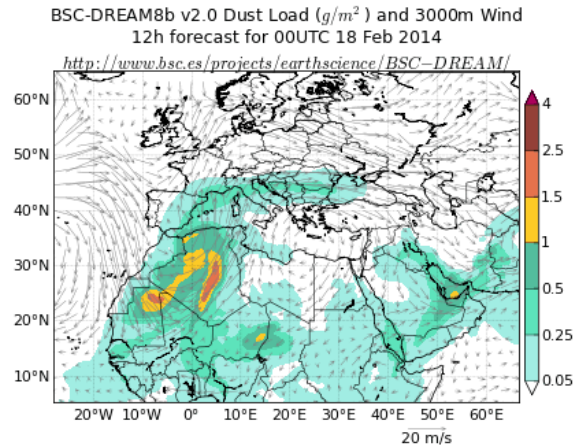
BSC-DREAM8b v2.0 Dust Load ($g/m^2$) and 3000m Wind
12h forecast for 00UTC 18 Feb 2014
$http://www.bsc.es/projects/earthscience/BSC-DREAM/$

60°N
50°N
40°N
30°N
20°N
10°N

20°W 10°W 0° 10°E 20°E 30°E 40°E 50°E 60°E

20 m/s

4
2.5
1.5
1
0.5
0.25
0.05